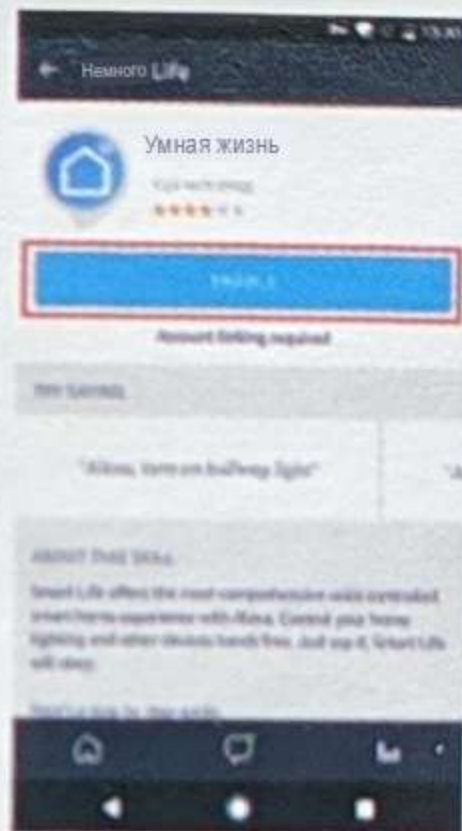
Немного Life

Умная жизнь

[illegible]

★★★★

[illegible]

Account linking required

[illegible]

"Alexa, turn on hallway light"

ABOUT THIS SKILL

Smart Life offers the most comprehensive voice controlled smart home experience with Alexa. Control your home lighting and other devices hands free. Just say it, Smart Life will obey.

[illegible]